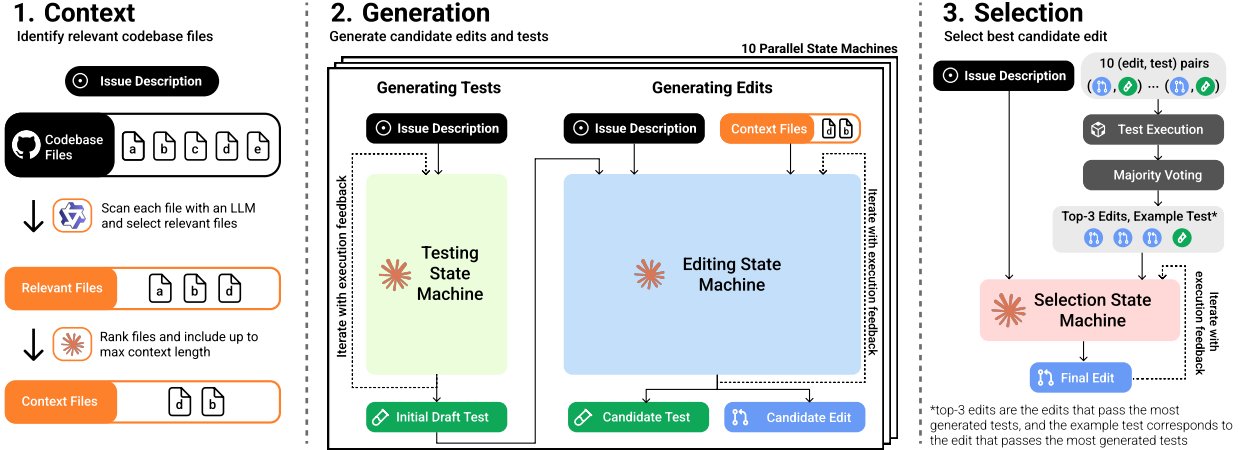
1. Context
Identify relevant codebase files

Issue Description

Codebase Files
a b c d e

Scan each file with an LLM and select relevant files

Relevant Files
a b d

Rank files and include up to max context length

Context Files
d b

2. Generation
Generate candidate edits and tests

10 Parallel State Machines

Generating Tests

Issue Description

Iterate with execution feedback

Testing State Machine

Initial Draft Test

Generating Edits

Issue Description

Context Files d b

Editing State Machine

Iterate with execution feedback

Candidate Test

Candidate Edit

3. Selection
Select best candidate edit

Issue Description

10 (edit, test) pairs
( , ) ··· ( , )

Test Execution

Majority Voting

Top-3 Edits, Example Test*

Selection State Machine

Iterate with execution feedback

Final Edit

*top-3 edits are the edits that pass the most generated tests, and the example test corresponds to the edit that passes the most generated tests